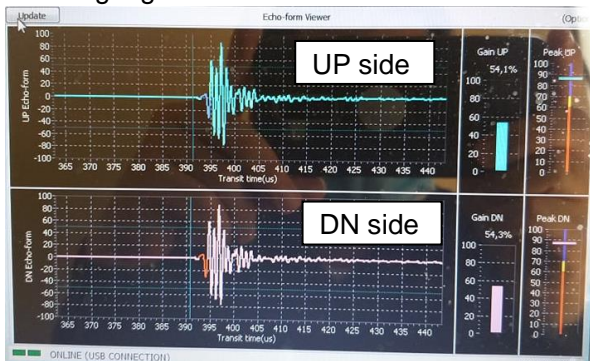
Update

Echo-form Viewer

(Optio

UP side

UP Echo-form

100
80
60
40
20
0
-20
-40
-60
-80
-100

365 370 375 380 385 390 395 400 405 410 415 420 425 430 435 440

Transit time(us)

Gain UP

54,1%

100
80
60
40
20
0

Peak UP

100
90
80
70
60
50
40
30
20
10
0

DN side

DN Echo-form

100
80
60
40
20
0
-20
-40
-60
-80
-100

365 370 375 380 385 390 395 400 405 410 415 420 425 430 435 440

Transit time(us)

Gain DN

54,3%

100
80
60
40
20
0

Peak DN

100
90
80
70
60
50
40
30
20
10
0

ONLINE (USB CONNECTION)